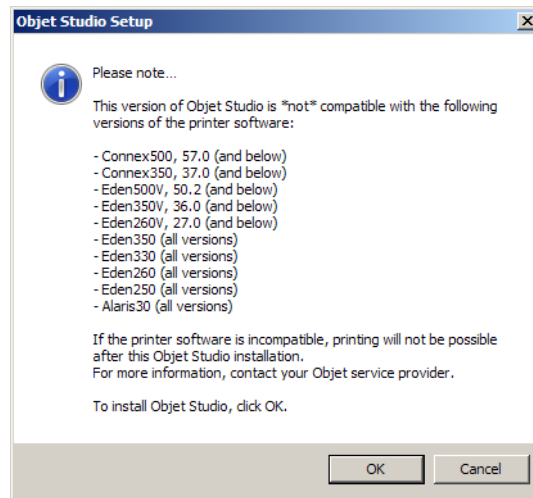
Objet Studio Setup

Please note...

This version of Objet Studio is *not* compatible with the following versions of the printer software:

- Connex500, 57.0 (and below)
- Connex350, 37.0 (and below)
- Eden500V, 50.2 (and below)
- Eden350V, 36.0 (and below)
- Eden260V, 27.0 (and below)
- Eden350 (all versions)
- Eden330 (all versions)
- Eden260 (all versions)
- Eden250 (all versions)
- Alaris30 (all versions)

If the printer software is incompatible, printing will not be possible after this Objet Studio installation.
For more information, contact your Objet service provider.

To install Objet Studio, click OK.

OK
Cancel